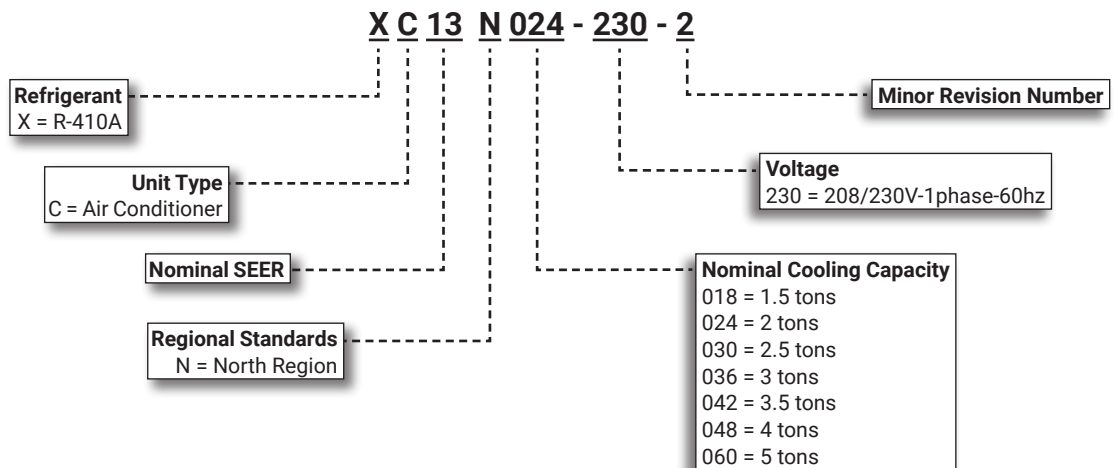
X C 13 N 024 - 230 - 2

Refrigerant
X = R-410A

Minor Revision Number

Voltage
230 = 208/230V-1phase-60hz

Unit Type
C = Air Conditioner

Nominal SEER

Nominal Cooling Capacity
018 = 1.5 tons
024 = 2 tons
030 = 2.5 tons
036 = 3 tons
042 = 3.5 tons
048 = 4 tons
060 = 5 tons

Regional Standards
N = North Region